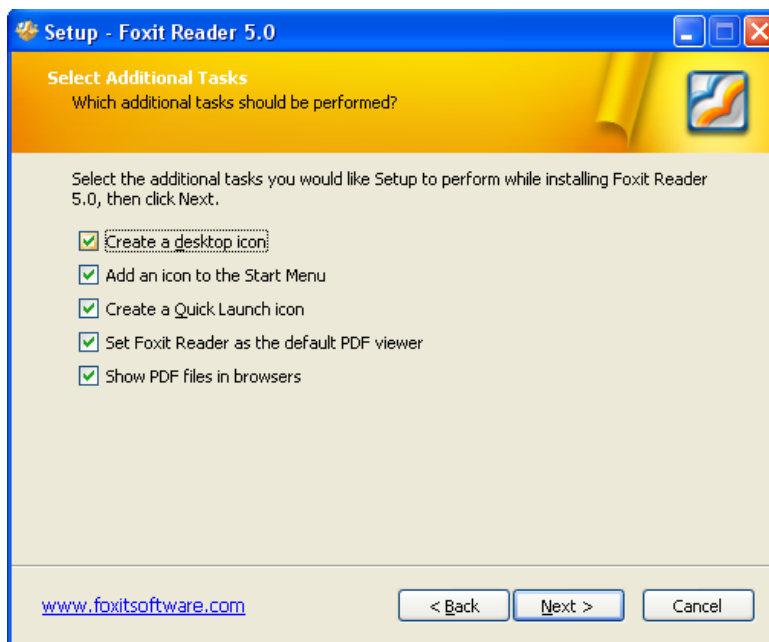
Setup - Foxit Reader 5.0

Select Additional Tasks
Which additional tasks should be performed?

Select the additional tasks you would like Setup to perform while installing Foxit Reader 5.0, then click Next.

Create a desktop icon
Add an icon to the Start Menu
Create a Quick Launch icon
Set Foxit Reader as the default PDF viewer
Show PDF files in browsers

www.foxitsoftware.com

< Back
Next >
Cancel